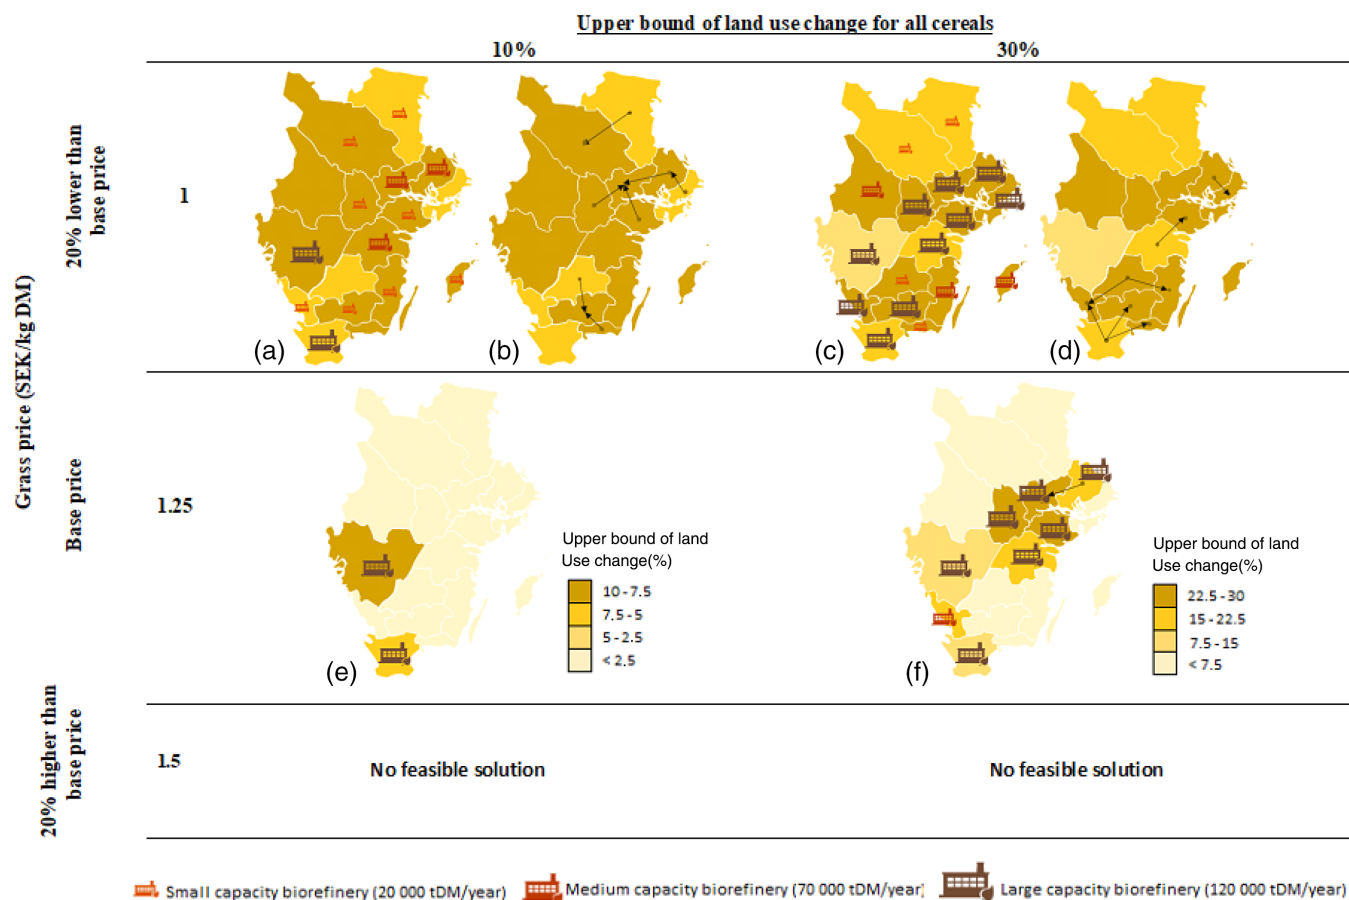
Upper bound of land use change for all cereals

10%

30%

Grass price (SEK/kg DM)

20% lower than base price

1

(a)

(b)

(c)

(d)

Base price

1.25

(e)

Upper bound of land Use change(%)

10 - 7.5
7.5 - 5
5 - 2.5
< 2.5

(f)

Upper bound of land Use change(%)

22.5 - 30
15 - 22.5
7.5 - 15
< 7.5

20% higher than base price

1.5

No feasible solution

No feasible solution

Small capacity biorefinery (20 000 tDM/year)

Medium capacity biorefinery (70 000 tDM/year)

Large capacity biorefinery (120 000 tDM/year)